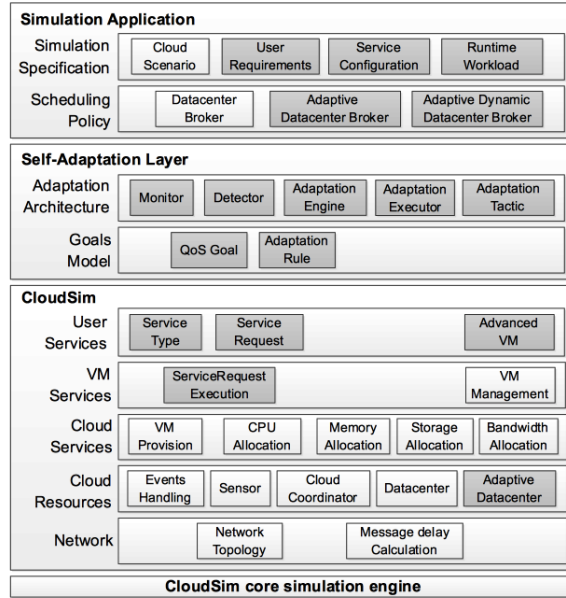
Simulation Application

Simulation Specification
Cloud Scenario
User Requirements
Service Configuration
Runtime Workload

Scheduling Policy
Datacenter Broker
Adaptive Datacenter Broker
Adaptive Dynamic Datacenter Broker

Self-Adaptation Layer

Adaptation Architecture
Monitor
Detector
Adaptation Engine
Adaptation Executor
Adaptation Tactic

Goals Model
QoS Goal
Adaptation Rule

CloudSim

User Services
Service Type
Service Request
Advanced VM

VM Services
ServiceRequest Execution
VM Management

Cloud Services
VM Provision
CPU Allocation
Memory Allocation
Storage Allocation
Bandwidth Allocation

Cloud Resources
Events Handling
Sensor
Cloud Coordinator
Datacenter
Adaptive Datacenter

Network
Network Topology
Message delay Calculation

CloudSim core simulation engine